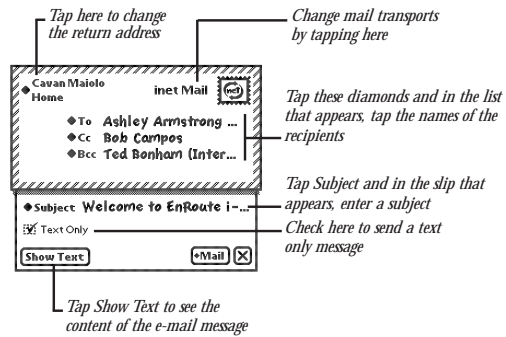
Tap here to change the return address

Change mail transports by tapping here

Cavan Maiolo Home

inet Mail

◆To Ashley Armstrong ...
◆Cc Bob Campos
◆Bcc Ted Bonham (Inter...

Tap these diamonds and in the list that appears, tap the names of the recipients

◆Subject Welcome to EnRoute i-...

Tap Subject and in the slip that appears, enter a subject

Text Only

Check here to send a text only message

Show Text

◆Mail

Tap Show Text to see the content of the e-mail message